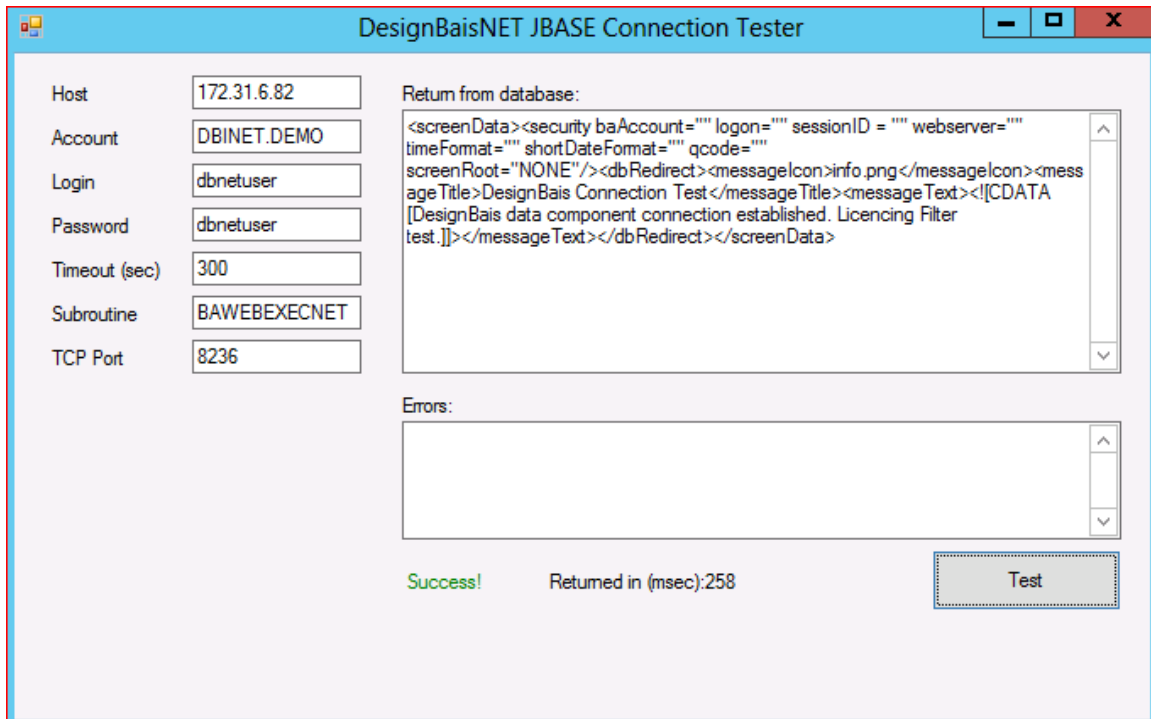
DesignBaisNET JBASE Connection Tester

Host 172.31.6.82
Account DBINET.DEMO
Login dbnetuser
Password dbnetuser
Timeout (sec) 300
Subroutine BAWEBEXECNET
TCP Port 8236

Return from database:

<screenData><security baAccount="" logon="" sessionID = "" webserver="" timeFormat="" shortDateFormat="" qcode="" screenRoot="NONE"/><dbRedirect><messageIcon>info.png</messageIcon><messageTitle>DesignBais Connection Test</messageTitle><messageText><![CDATA[DesignBais data component connection established. Licencing Filter test.]]></messageText></dbRedirect></screenData>

Errors:

Success!

Returned in (msec):258

Test